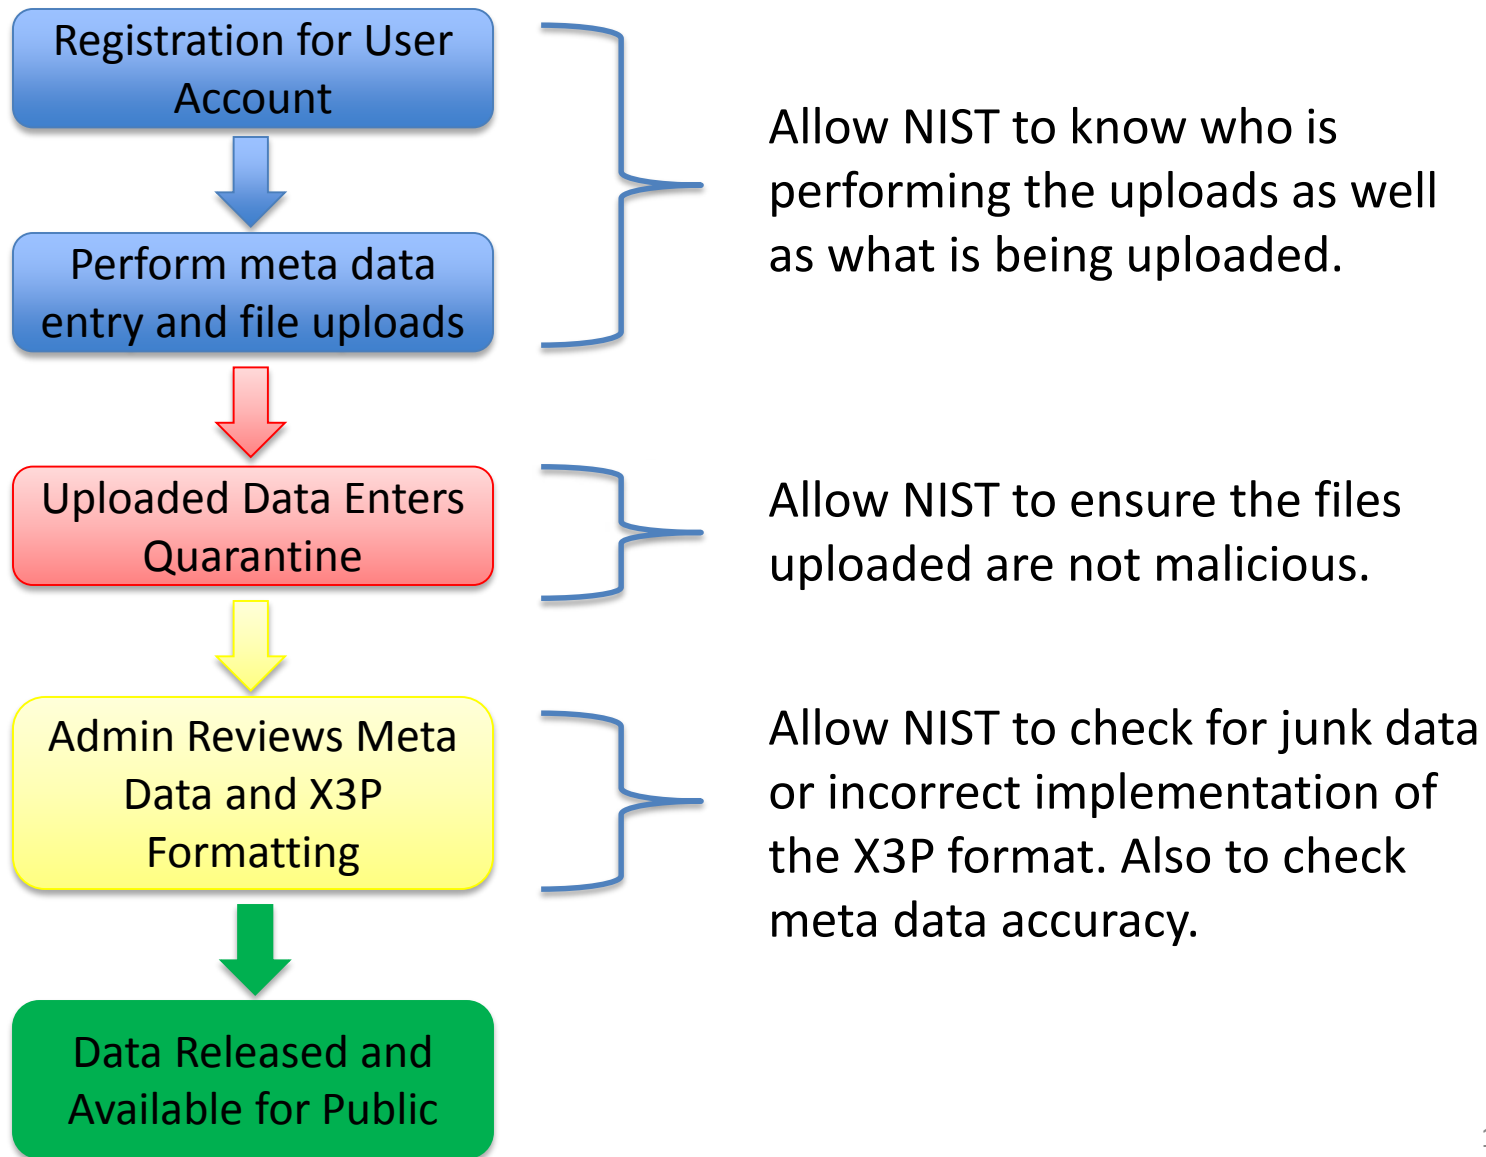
Registration for User Account

Perform meta data entry and file uploads

Allow NIST to know who is performing the uploads as well as what is being uploaded.

Uploaded Data Enters Quarantine

Allow NIST to ensure the files uploaded are not malicious.

Admin Reviews Meta Data and X3P Formatting

Allow NIST to check for junk data or incorrect implementation of the X3P format. Also to check meta data accuracy.

Data Released and Available for Public